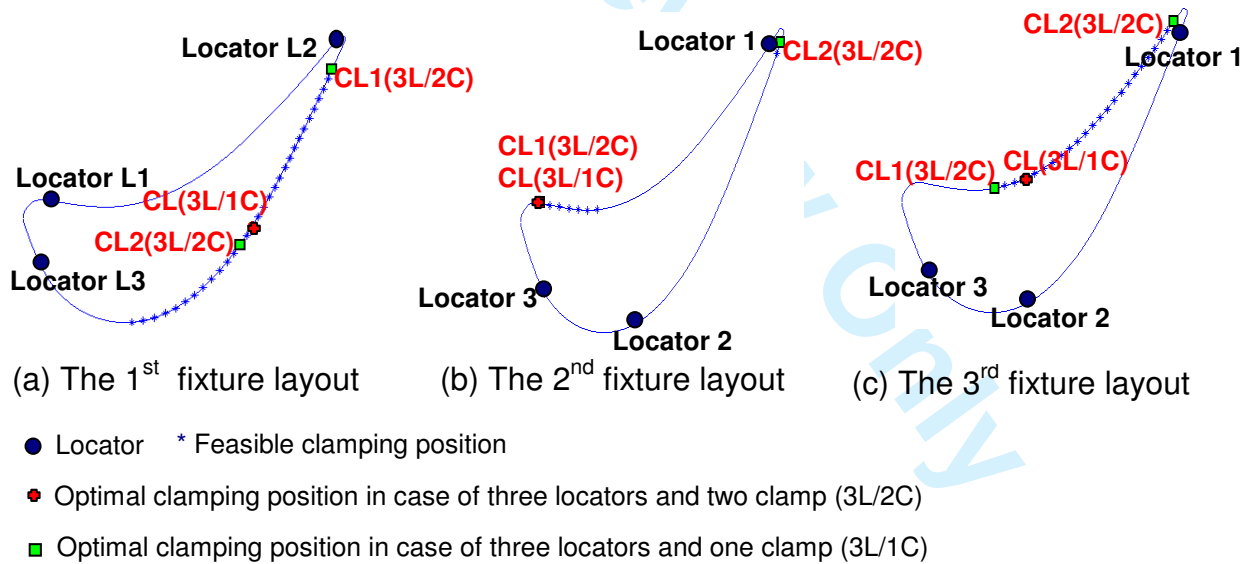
Locator L2
CL1(3L/2C)
Locator L1
CL(3L/1C)
CL2(3L/2C)
Locator L3
(a) The 1$^{st}$ fixture layout

Locator 1
CL2(3L/2C)
CL1(3L/2C)
CL(3L/1C)
Locator 3
Locator 2
(b) The 2$^{nd}$ fixture layout

CL2(3L/2C)
Locator 1
CL1(3L/2C)
CL(3L/1C)
Locator 3
Locator 2
(c) The 3$^{rd}$ fixture layout

Locator * Feasible clamping position

Optimal clamping position in case of three locators and two clamp (3L/2C)

Optimal clamping position in case of three locators and one clamp (3L/1C)